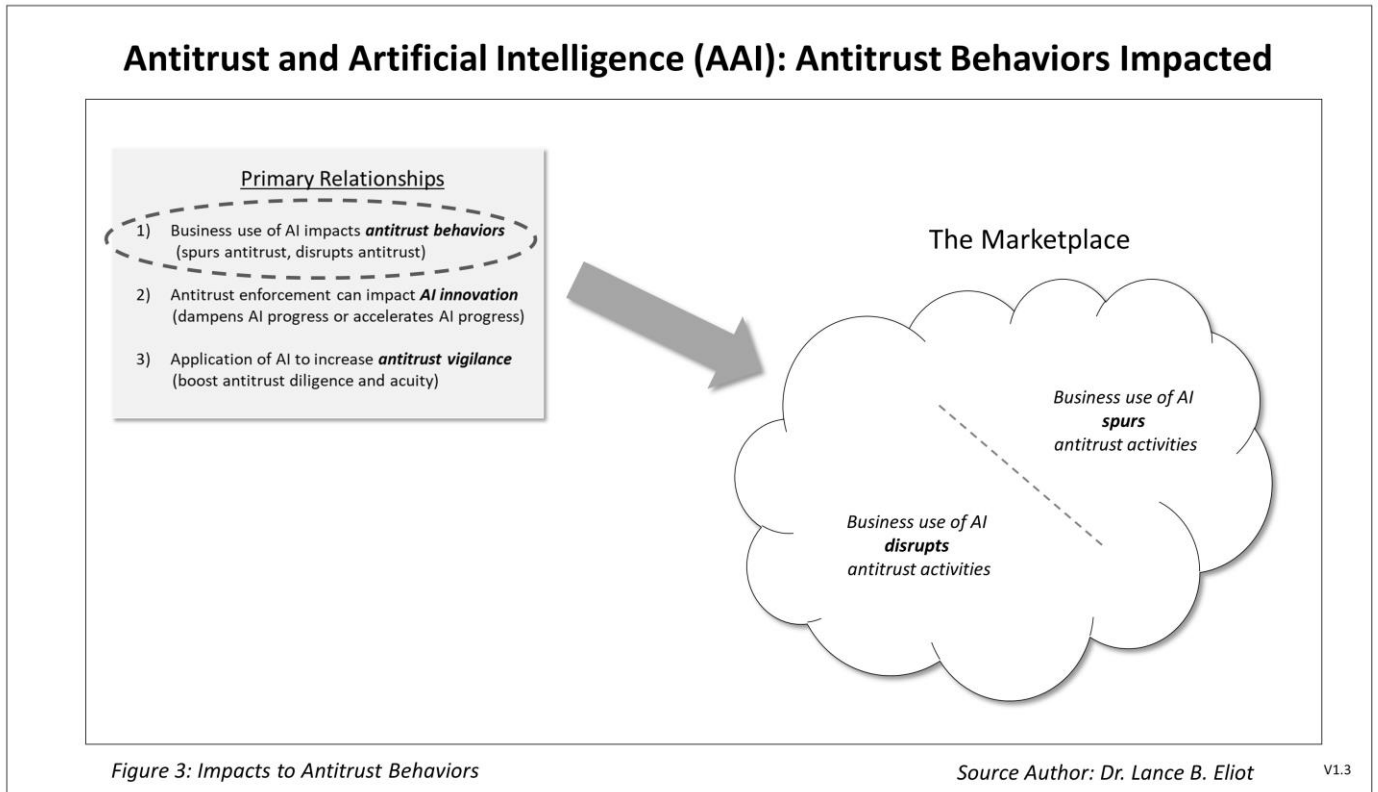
Antitrust and Artificial Intelligence (AAI): Antitrust Behaviors Impacted

Primary Relationships

1) Business use of AI impacts ***antitrust behaviors*** (spurs antitrust, disrupts antitrust)

2) Antitrust enforcement can impact ***AI innovation*** (dampens AI progress or accelerates AI progress)

3) Application of AI to increase ***antitrust vigilance*** (boost antitrust diligence and acuity)

The Marketplace

*Business use of AI* ***spurs*** *antitrust activities*

*Business use of AI* ***disrupts*** *antitrust activities*

*Figure 3: Impacts to Antitrust Behaviors*

*Source Author: Dr. Lance B. Eliot*

V1.3